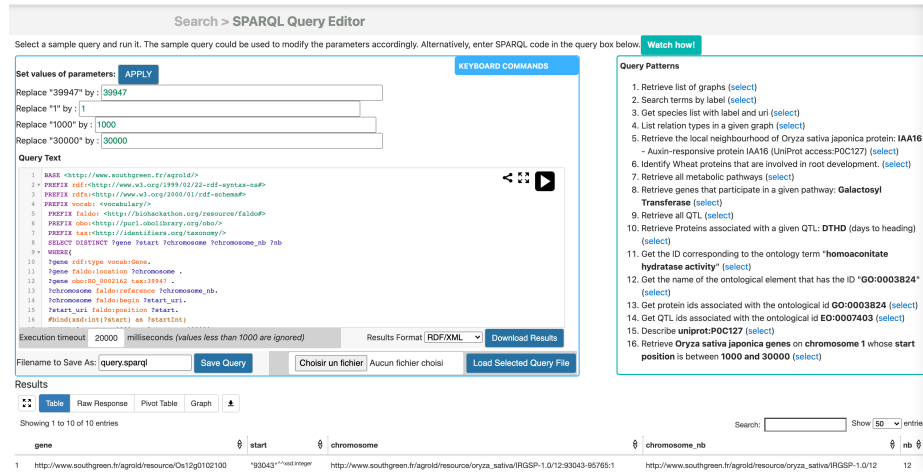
Search > SPARQL Query Editor

Select a sample query and run it. The sample query could be used to modify the parameters accordingly. Alternatively, enter SPARQL code in the query box below. Watch how!

KEYBOARD COMMANDS

Set values of parameters: APPLY

Replace "39947" by : 39947
Replace "1" by : 1
Replace "1000" by : 1000
Replace "30000" by : 30000

Query Text

1 BASE <http://www.southgreen.fr/agrold/>
2 PREFIX rdf:<http://www.w3.org/1999/02/22-rdf-syntax-ns#>
3 PREFIX rdfs:<http://www.w3.org/2000/01/rdf-schema#>
4 PREFIX vocab: <vocabulary/>
5 PREFIX faldo: <http://biohackathon.org/resource/faldo#>
6 PREFIX obo:<http://purl.obolibrary.org/obo/>
7 PREFIX tax:<http://identifiers.org/taxonomy/>
8 SELECT DISTINCT ?gene ?start ?chromosome ?chromosome_nb ?nb
9 WHERE{
10 ?gene rdf:type vocab:Gene.
11 ?gene faldo:location ?chromosome .
12 ?gene obo:RO_0002162 tax:39947 .
13 ?chromosome faldo:reference ?chromosome_nb.
14 ?chromosome faldo:begin ?start_uri.
15 ?start_uri faldo:position ?start.
16 #bind(xsd:int(?start) as ?startInt)

Execution timeout 20000 milliseconds (values less than 1000 are ignored)

Results Format RDF/XML Download Results

Filename to Save As: query.sparql Save Query Choisir un fichier Aucun fichier choisi Load Selected Query File

Query Patterns

1. Retrieve list of graphs (select)
2. Search terms by label (select)
3. Get species list with label and uri (select)
4. List relation types in a given graph (select)
5. Retrieve the local neighbourhood of Oryza sativa japonica protein: IAA16 – Auxin-responsive protein IAA16 (UniProt access:P0C127) (select)
6. Identify Wheat proteins that are involved in root development. (select)
7. Retrieve all metabolic pathways (select)
8. Retrieve genes that participate in a given pathway: Galactosyl Transferase (select)
9. Retrieve all QTL (select)
10. Retrieve Proteins associated with a given QTL: DTHD (days to heading) (select)
11. Get the ID corresponding to the ontology term "homoaconitate hydratase activity" (select)
12. Get the name of the ontological element that has the ID "GO:0003824" (select)
13. Get protein ids associated with the ontological id GO:0003824 (select)
14. Get QTL ids associated with the ontological id EO:0007403 (select)
15. Describe uniprot:P0C127 (select)
16. Retrieve Oryza sativa japonica genes on chromosome 1 whose start position is between 1000 and 30000 (select)

Results

Table Raw Response Pivot Table Graph

Showing 1 to 10 of 10 entries

Search: Show 50 entries

| | gene | start | chromosome | chromosome_nb | nb |
|---|---|---|---|---|---|
| 1 | http://www.southgreen.fr/agrold/resource/Os12g0102100 | "93043"^^xsd:integer | http://www.southgreen.fr/agrold/resource/oryza_sativa/IRGSP-1.0/12:93043-95765:1 | http://www.southgreen.fr/agrold/resource/oryza_sativa/IRGSP-1.0/12 | 12 |